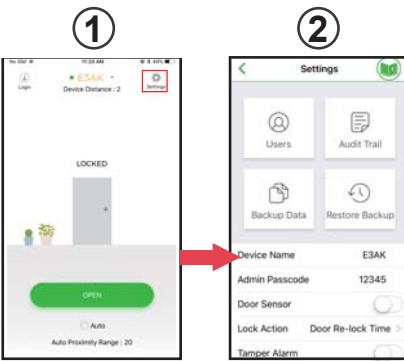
①

②

Login

• E3AK •

Device Distance : 2

Settings

LOCKED

OPEN

Auto

Auto Proximity Range : 20

<

Settings

Users

Audit Trail

Backup Data

Restore Backup

Device Name E3AK

Admin Passcode 12345

Door Sensor

Lock Action Door Re-lock Time >

Tamper Alarm